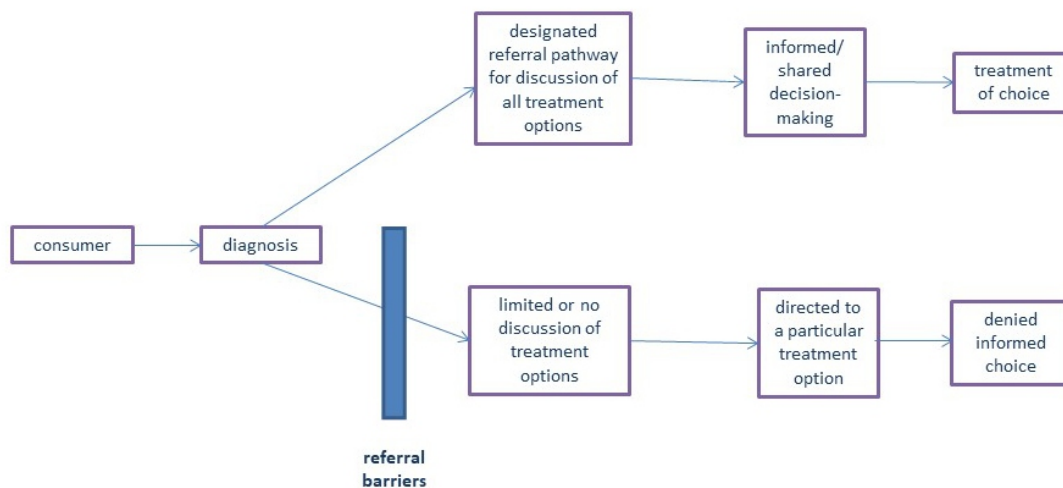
consumer

diagnosis

designated referral pathway for discussion of all treatment options

informed/ shared decision-making

treatment of choice

referral barriers

limited or no discussion of treatment options

directed to a particular treatment option

denied informed choice